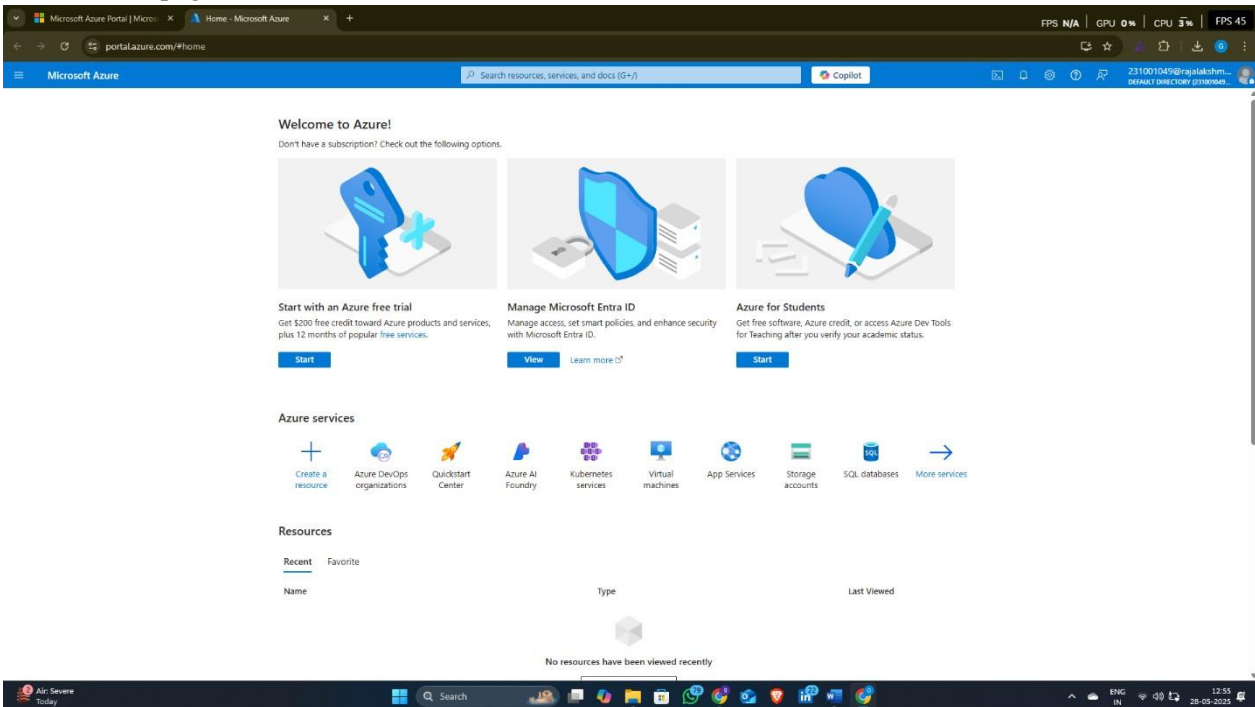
Microsoft Azure Portal | Micros × Home - Microsoft Azure × +

FPS N/A | GPU 0% | CPU 3% | FPS 45

portal.azure.com/#home

Microsoft Azure

Search resources, services, and docs (G+/)

Copilot

231001049@rajalakshm... DEFAULT DIRECTORY (231001049...

Welcome to Azure!

Don't have a subscription? Check out the following options.

Start with an Azure free trial

Get $200 free credit toward Azure products and services, plus 12 months of popular free services.

Start

Manage Microsoft Entra ID

Manage access, set smart policies, and enhance security with Microsoft Entra ID.

View

Learn more

Azure for Students

Get free software, Azure credit, or access Azure Dev Tools for Teaching after you verify your academic status.

Start

Azure services

Create a resource

Azure DevOps organizations

Quickstart Center

Azure AI Foundry

Kubernetes services

Virtual machines

App Services

Storage accounts

SQL databases

More services

Resources

Recent Favorite

Name

Type

Last Viewed

No resources have been viewed recently

Air: Severe Today

Search

ENG IN

12:55 28-05-2025